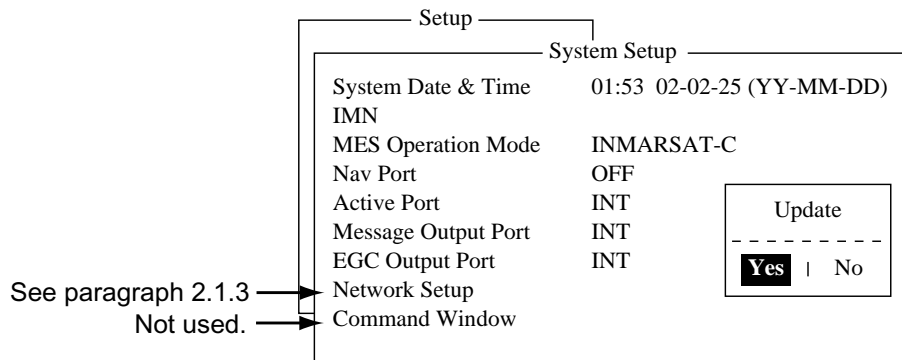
Setup

System Setup

| | |
|---|---|
| System Date & Time | 01:53 02-02-25 (YY-MM-DD) |
| IMN | |
| MES Operation Mode | INMARSAT-C |
| Nav Port | OFF |
| Active Port | INT |
| Message Output Port | INT |
| EGC Output Port | INT |
| Network Setup | |
| Command Window | |

Update

Yes | No

See paragraph 2.1.3

Not used.